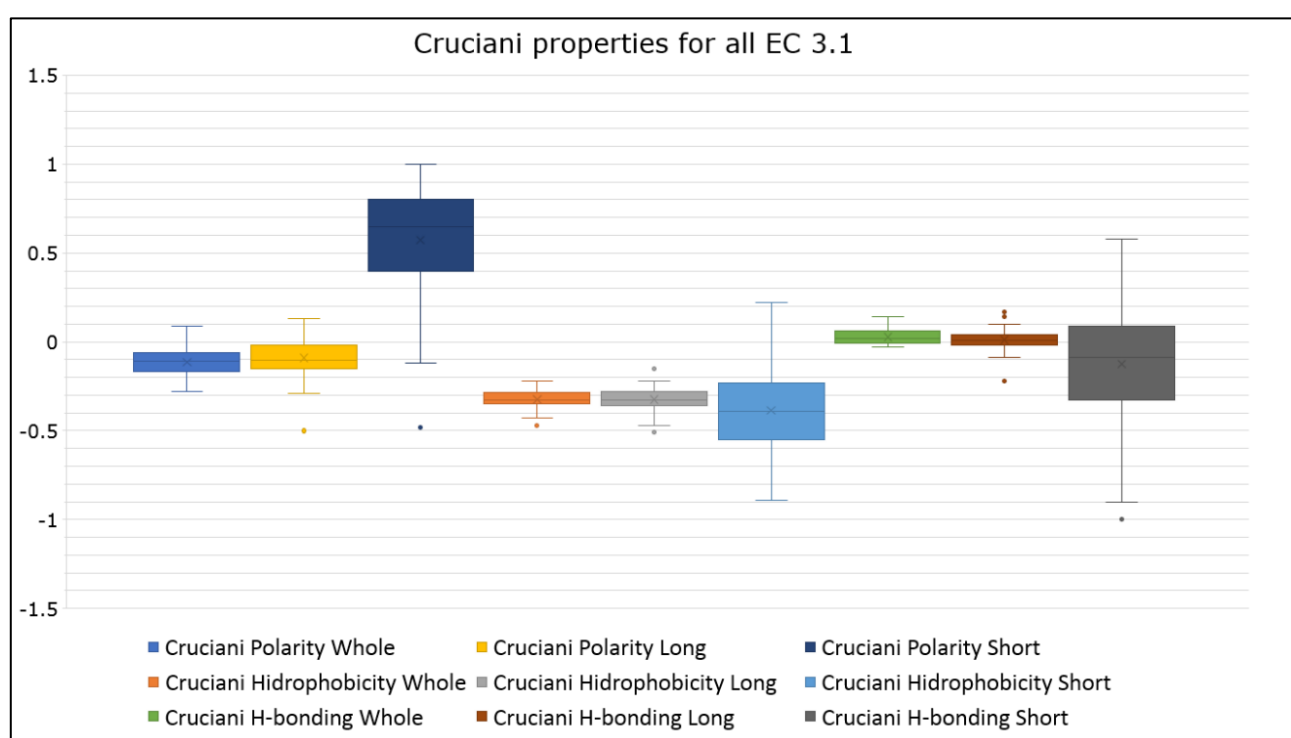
Cruciani properties for all EC 3.1

1.5
1
0.5
0
-0.5
-1
-1.5

Cruciani Polarity Whole
Cruciani Polarity Long
Cruciani Polarity Short
Cruciani Hidrophobicity Whole
Cruciani Hidrophobicity Long
Cruciani Hidrophobicity Short
Cruciani H-bonding Whole
Cruciani H-bonding Long
Cruciani H-bonding Short